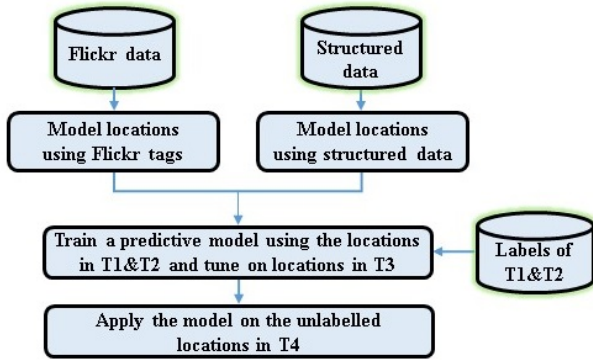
Flickr data

Structured data

Model locations using Flickr tags

Model locations using structured data

Train a predictive model using the locations in T1&T2 and tune on locations in T3

Labels of T1&T2

Apply the model on the unlabelled locations in T4